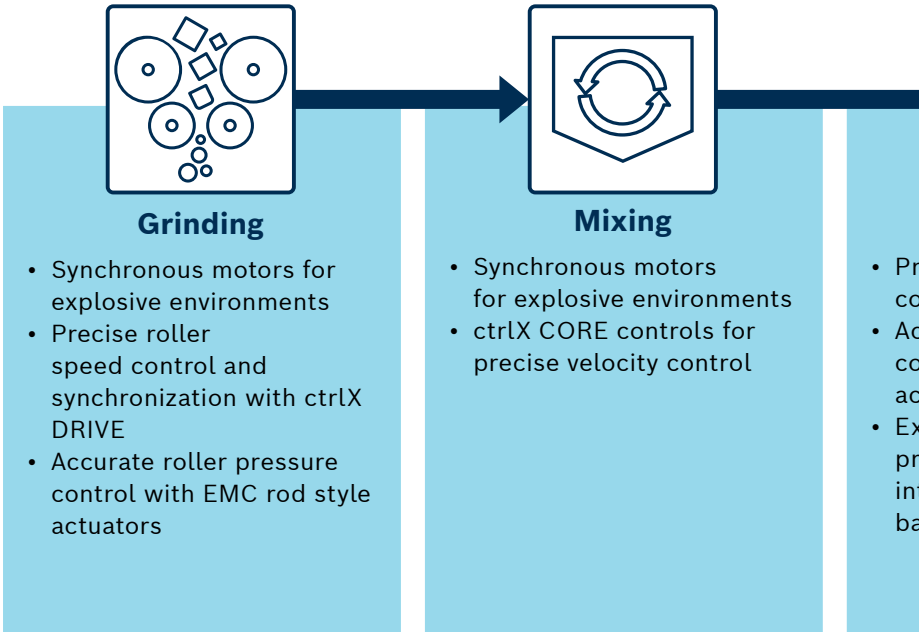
Grinding

- Synchronous motors for explosive environments
- Precise roller speed control and synchronization with ctrlX DRIVE
- Accurate roller pressure control with EMC rod style actuators

Mixing

- Synchronous motors for explosive environments
- ctrlX CORE controls for precise velocity control

- Pr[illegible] co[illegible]
- Ac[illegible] co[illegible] ac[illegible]
- Ex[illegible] pr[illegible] int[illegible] ba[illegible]